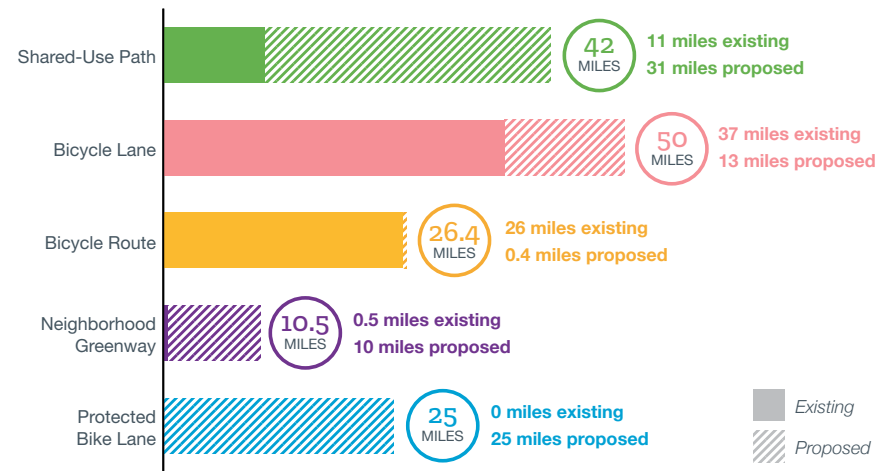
Shared-Use Path
42 MILES
11 miles existing
31 miles proposed

Bicycle Lane
50 MILES
37 miles existing
13 miles proposed

Bicycle Route
26.4 MILES
26 miles existing
0.4 miles proposed

Neighborhood Greenway
10.5 MILES
0.5 miles existing
10 miles proposed

Protected Bike Lane
25 MILES
0 miles existing
25 miles proposed

Existing
Proposed